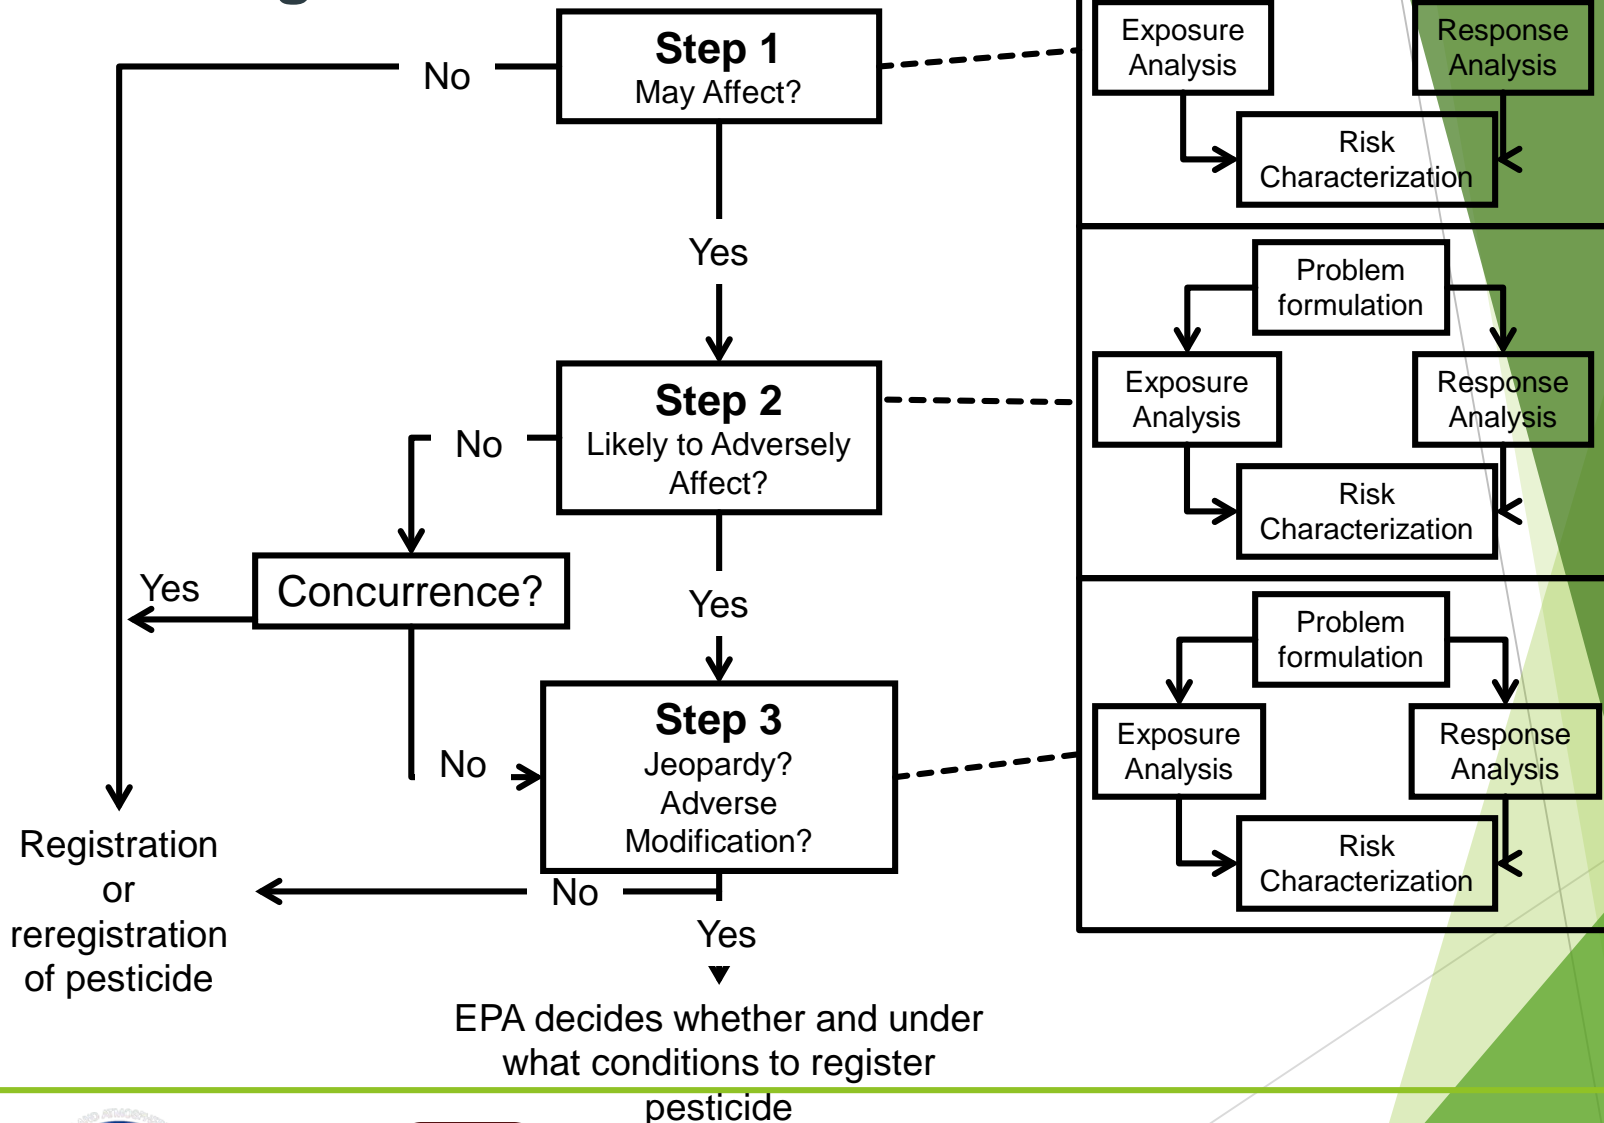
Step 1
May Affect?

No

Yes

Step 2
Likely to Adversely Affect?

No

Concurrence?

Yes

Yes

No

Step 3
Jeopardy?
Adverse Modification?

No

Yes

Registration or reregistration of pesticide

EPA decides whether and under what conditions to register pesticide

Exposure Analysis

Response Analysis

Risk Characterization

Problem formulation

Exposure Analysis

Response Analysis

Risk Characterization

Problem formulation

Exposure Analysis

Response Analysis

Risk Characterization